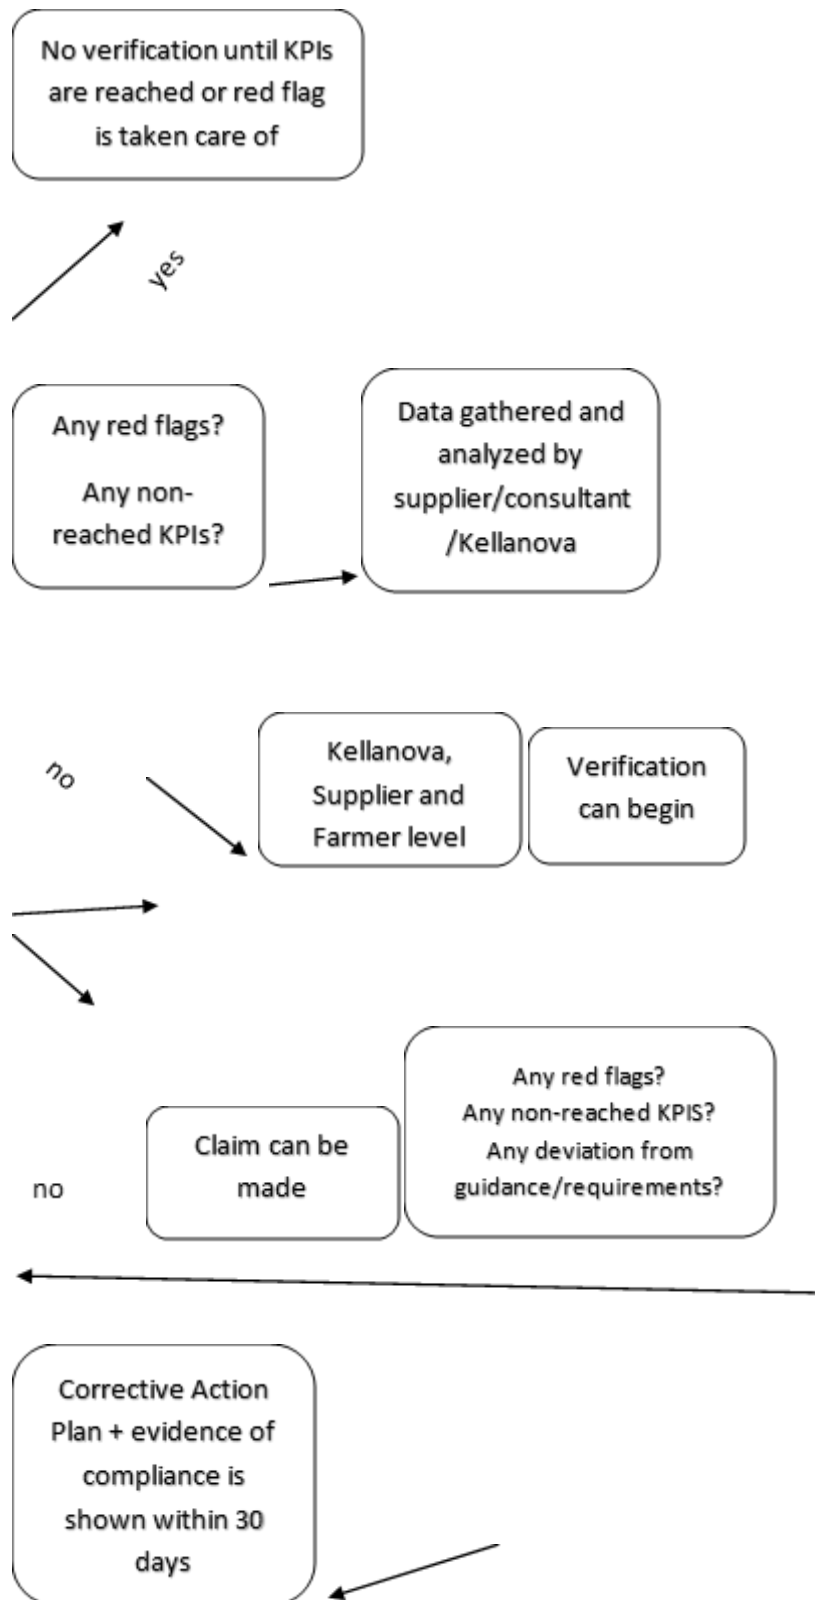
No verification until KPIs are reached or red flag is taken care of

yes

Any red flags?

Any non-reached KPIs?

Data gathered and analyzed by supplier/consultant /Kellanova

no

Kellanova, Supplier and Farmer level

Verification can begin

no

Claim can be made

Any red flags?
Any non-reached KPIS?
Any deviation from guidance/requirements?

Corrective Action Plan + evidence of compliance is shown within 30 days